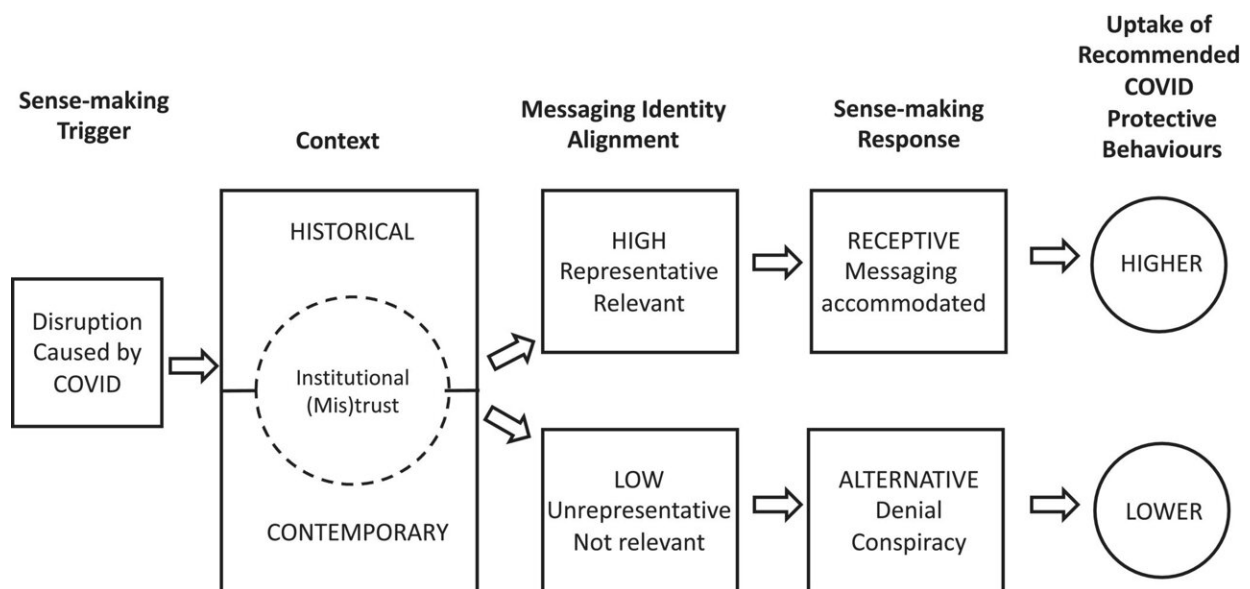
Sense-making Trigger

Context

Messaging Identity Alignment

Sense-making Response

Uptake of Recommended COVID Protective Behaviours

Disruption Caused by COVID

HISTORICAL

Institutional (Mis)trust

CONTEMPORARY

HIGH Representative Relevant

LOW Unrepresentative Not relevant

RECEPTIVE Messaging accommodated

ALTERNATIVE Denial Conspiracy

HIGHER

LOWER